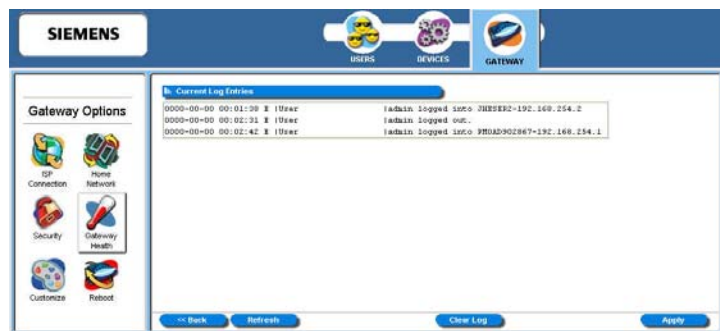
SIEMENS

USERS DEVICES GATEWAY

Gateway Options

ISP Connection
Home Network
Security
Gateway Health
Customize
Reboot

Current Log Entries

0000-00-00 00:01:38 E |User |admin logged into JHESER2-192.168.254.2
0000-00-00 00:02:31 E |User |admin logged out.
0000-00-00 00:02:42 E |User |admin logged into PMOAD902867-192.168.254.1

<< Back Refresh Clear Log Apply